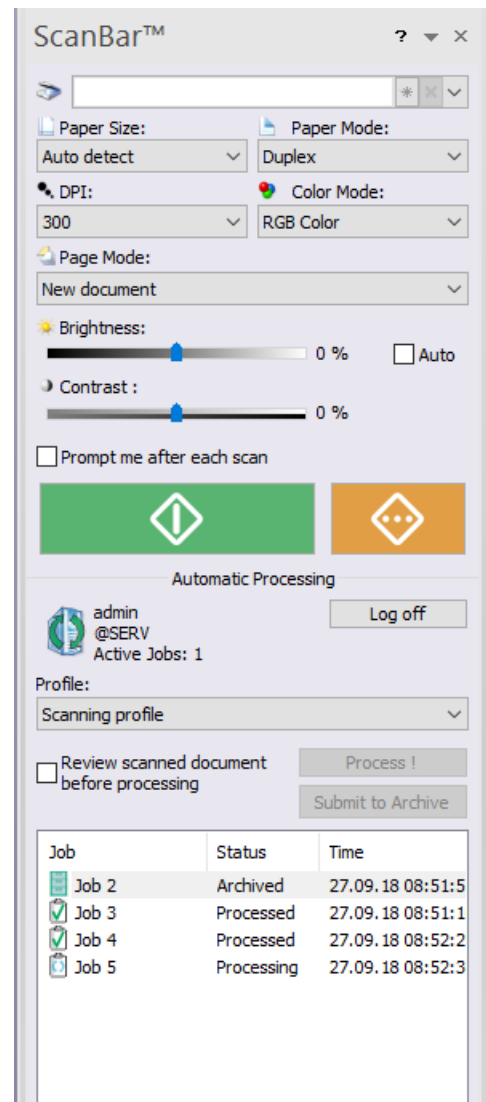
ScanBar™ ? ▾ ×

Paper Size:
Auto detect
Paper Mode:
Duplex
DPI:
300
Color Mode:
RGB Color
Page Mode:
New document
Brightness:
0 %
Auto
Contrast :
0 %
Prompt me after each scan

Automatic Processing
admin
@SERV
Active Jobs: 1
Log off
Profile:
Scanning profile
Review scanned document before processing
Process !
Submit to Archive

| Job | Status | Time |
|---|---|---|
| Job 2 | Archived | 27.09.18 08:51:5 |
| Job 3 | Processed | 27.09.18 08:51:1 |
| Job 4 | Processed | 27.09.18 08:52:2 |
| Job 5 | Processing | 27.09.18 08:52:3 |